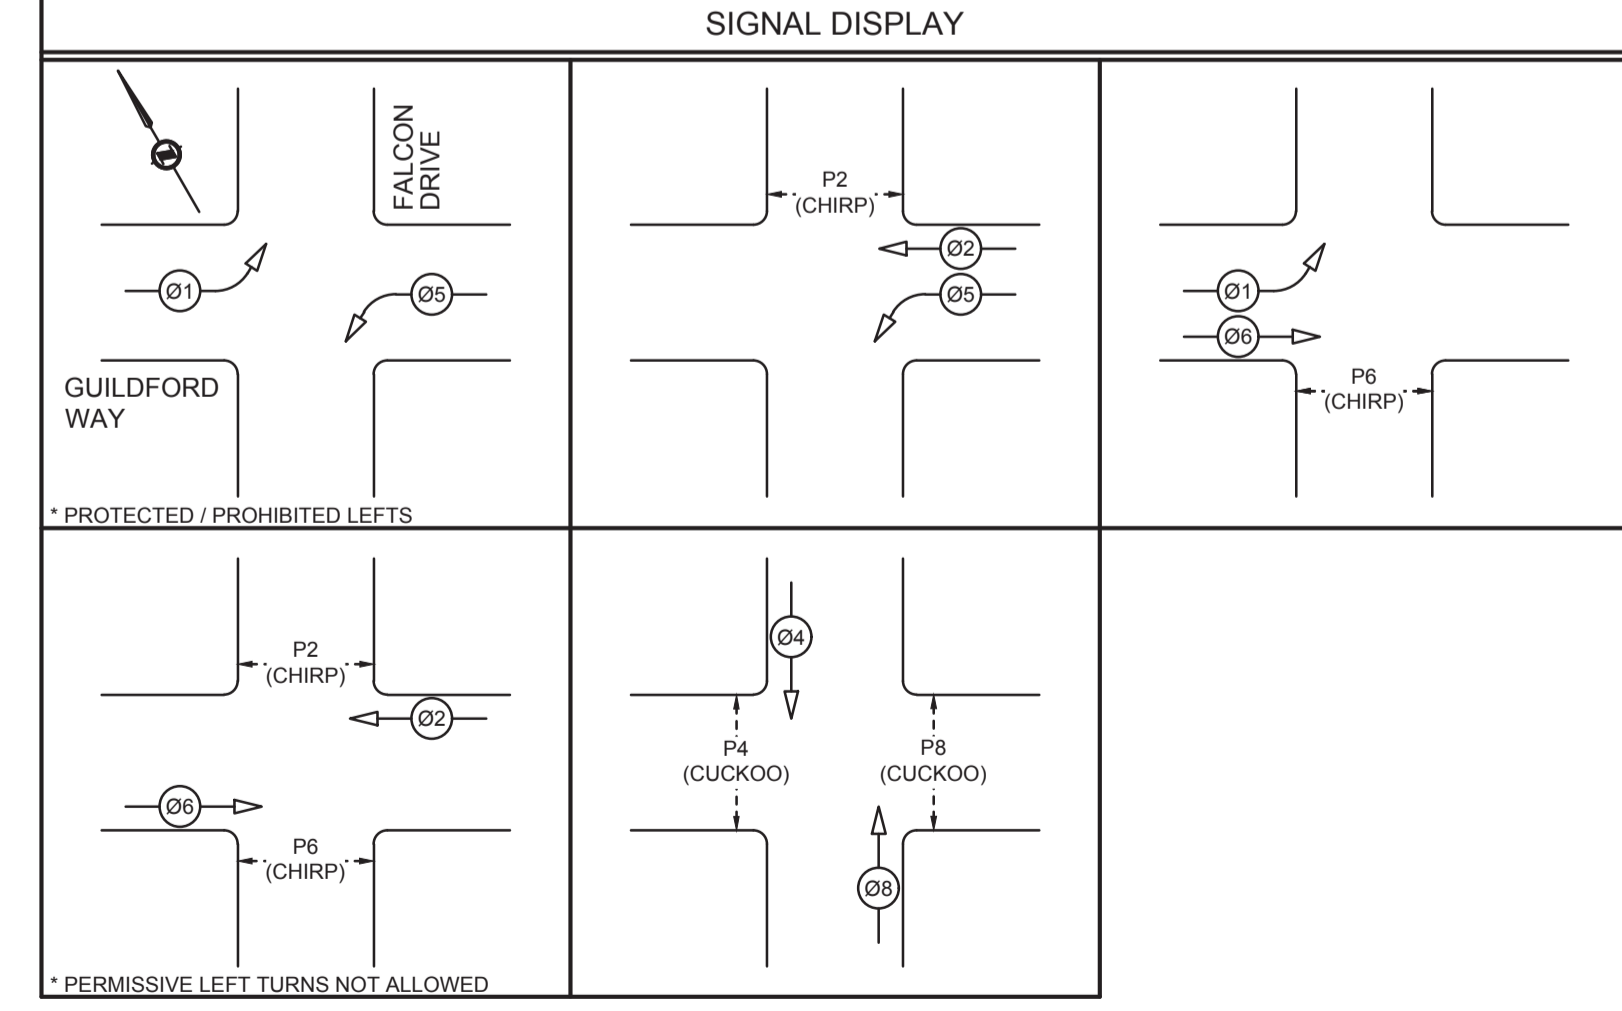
SIGNAL DISPLAY

FALCON DRIVE

Ø1

Ø5

GUILDFORD WAY

* PROTECTED / PROHIBITED LEFTS

P2 (CHIRP)

Ø2

Ø5

Ø1

Ø6

P6 (CHIRP)

P2 (CHIRP)

Ø2

Ø6

P6 (CHIRP)

* PERMISSIVE LEFT TURNS NOT ALLOWED

Ø4

P4 (CUCKOO)

P8 (CUCKOO)

Ø8